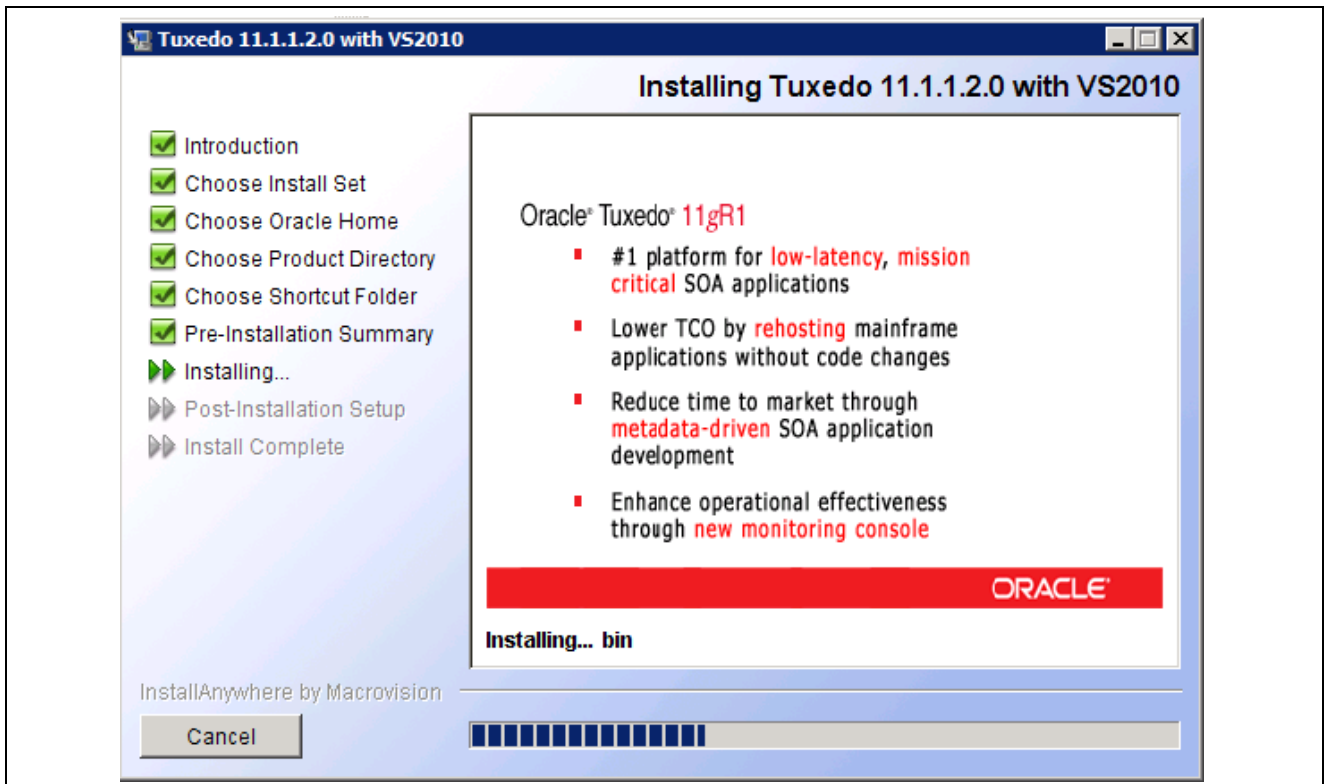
Tuxedo 11.1.1.2.0 with VS2010

Installing Tuxedo 11.1.1.2.0 with VS2010

Introduction
Choose Install Set
Choose Oracle Home
Choose Product Directory
Choose Shortcut Folder
Pre-Installation Summary
Installing...
Post-Installation Setup
Install Complete

Oracle® Tuxedo® 11gR1

#1 platform for low-latency, mission critical SOA applications

Lower TCO by rehosting mainframe applications without code changes

Reduce time to market through metadata-driven SOA application development

Enhance operational effectiveness through new monitoring console

ORACLE®

Installing... bin

InstallAnywhere by Macrovision

Cancel